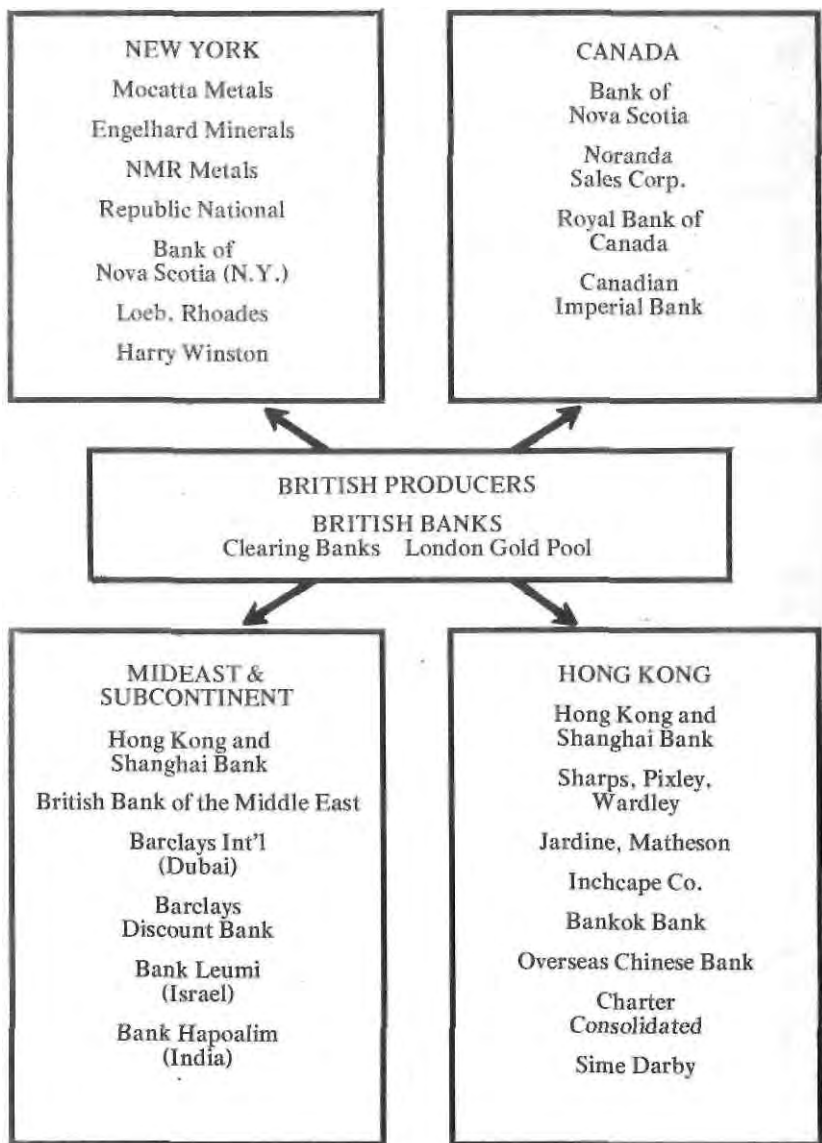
NEW YORK
Mocatta Metals
Engelhard Minerals
NMR Metals
Republic National
Bank of Nova Scotia (N.Y.)
Loeb, Rhoades
Harry Winston

CANADA
Bank of Nova Scotia
Noranda Sales Corp.
Royal Bank of Canada
Canadian Imperial Bank

BRITISH PRODUCERS
BRITISH BANKS
Clearing Banks London Gold Pool

MIDEAST & SUBCONTINENT
Hong Kong and Shanghai Bank
British Bank of the Middle East
Barclays Int'l (Dubai)
Barclays Discount Bank
Bank Leumi (Israel)
Bank Hapoalim (India)

HONG KONG
Hong Kong and Shanghai Bank
Sharps, Pixley, Wardley
Jardine, Matheson
Inchcape Co.
Bankok Bank
Overseas Chinese Bank
Charter Consolidated
Sime Darby